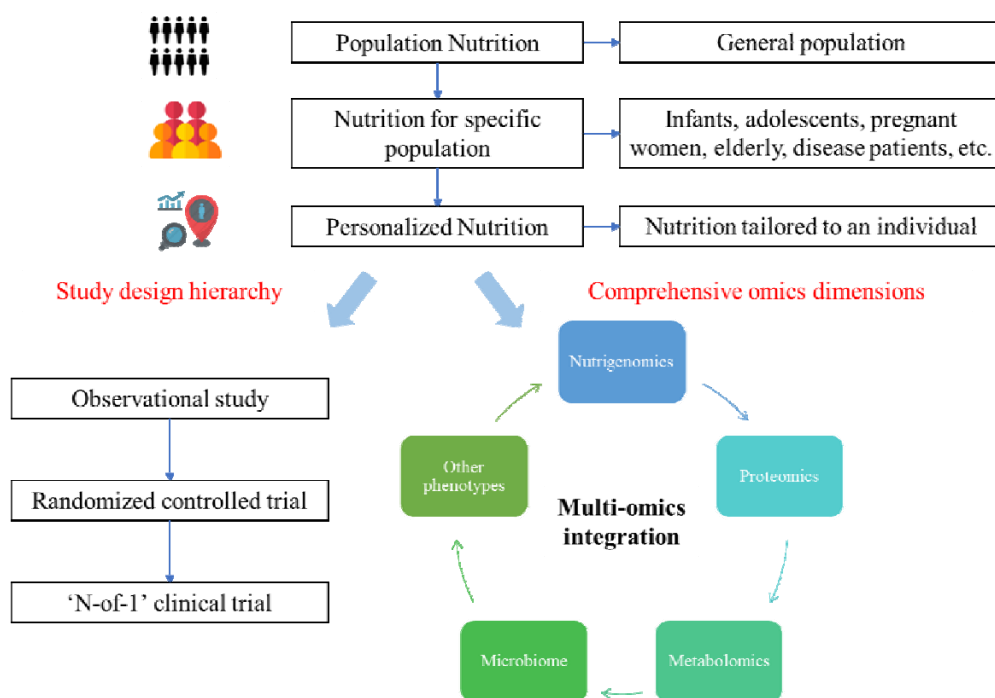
Population Nutrition

General population

Nutrition for specific population

Infants, adolescents, pregnant women, elderly, disease patients, etc.

Personalized Nutrition

Nutrition tailored to an individual

Study design hierarchy

Comprehensive omics dimensions

Observational study

Randomized controlled trial

'N-of-1' clinical trial

Nutrigenomics

Proteomics

Metabolomics

Microbiome

Other phenotypes

Multi-omics integration